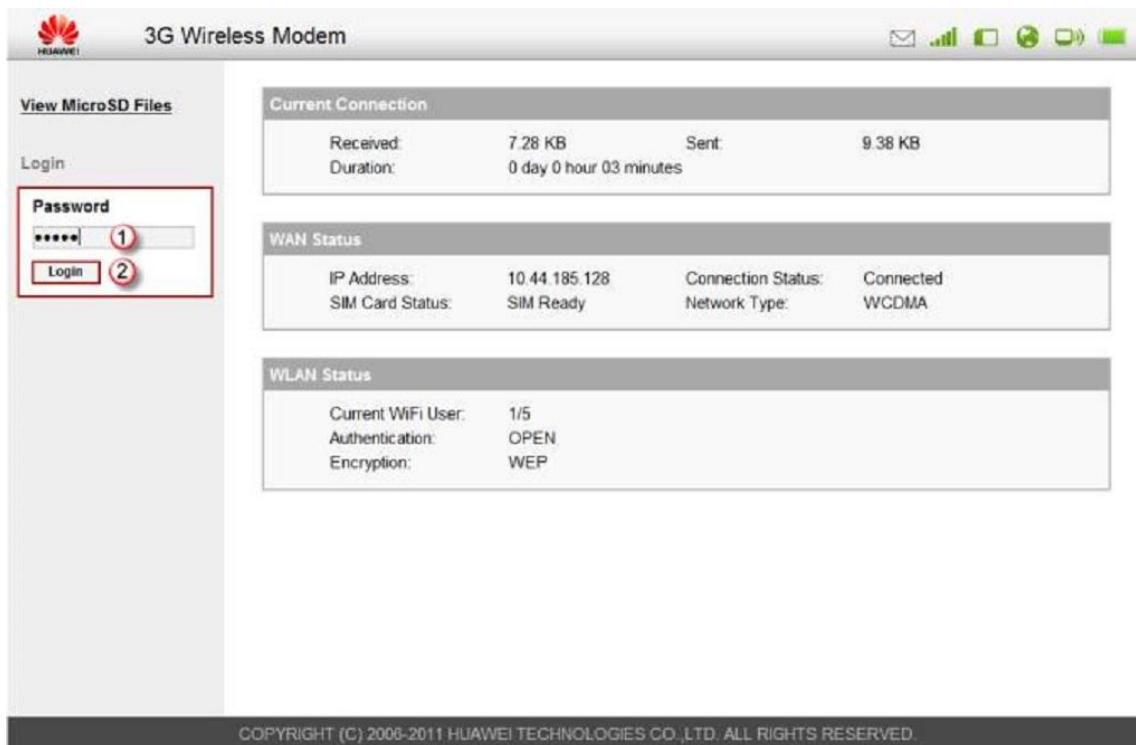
HUAWEI 3G Wireless Modem

View MicroSD Files

Login

Password

••••• 1

Login 2

Current Connection

| | | | |
|---|---|---|---|
| Received: | 7.28 KB | Sent: | 9.38 KB |
| Duration: | 0 day 0 hour 03 minutes | | |

WAN Status

| | | | |
|---|---|---|---|
| IP Address: | 10.44.185.128 | Connection Status: | Connected |
| SIM Card Status: | SIM Ready | Network Type: | WCDMA |

WLAN Status

| | |
|---|---|
| Current WiFi User: | 1/5 |
| Authentication: | OPEN |
| Encryption: | WEP |

COPYRIGHT (C) 2006-2011 HUAWEI TECHNOLOGIES CO.,LTD. ALL RIGHTS RESERVED.